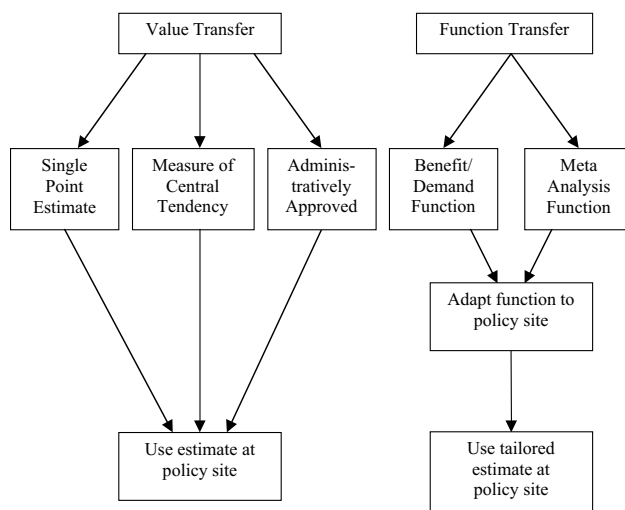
Value Transfer

Single Point Estimate

Measure of Central Tendency

Administratively Approved

Use estimate at policy site

Function Transfer

Benefit/ Demand Function

Meta Analysis Function

Adapt function to policy site

Use tailored estimate at policy site